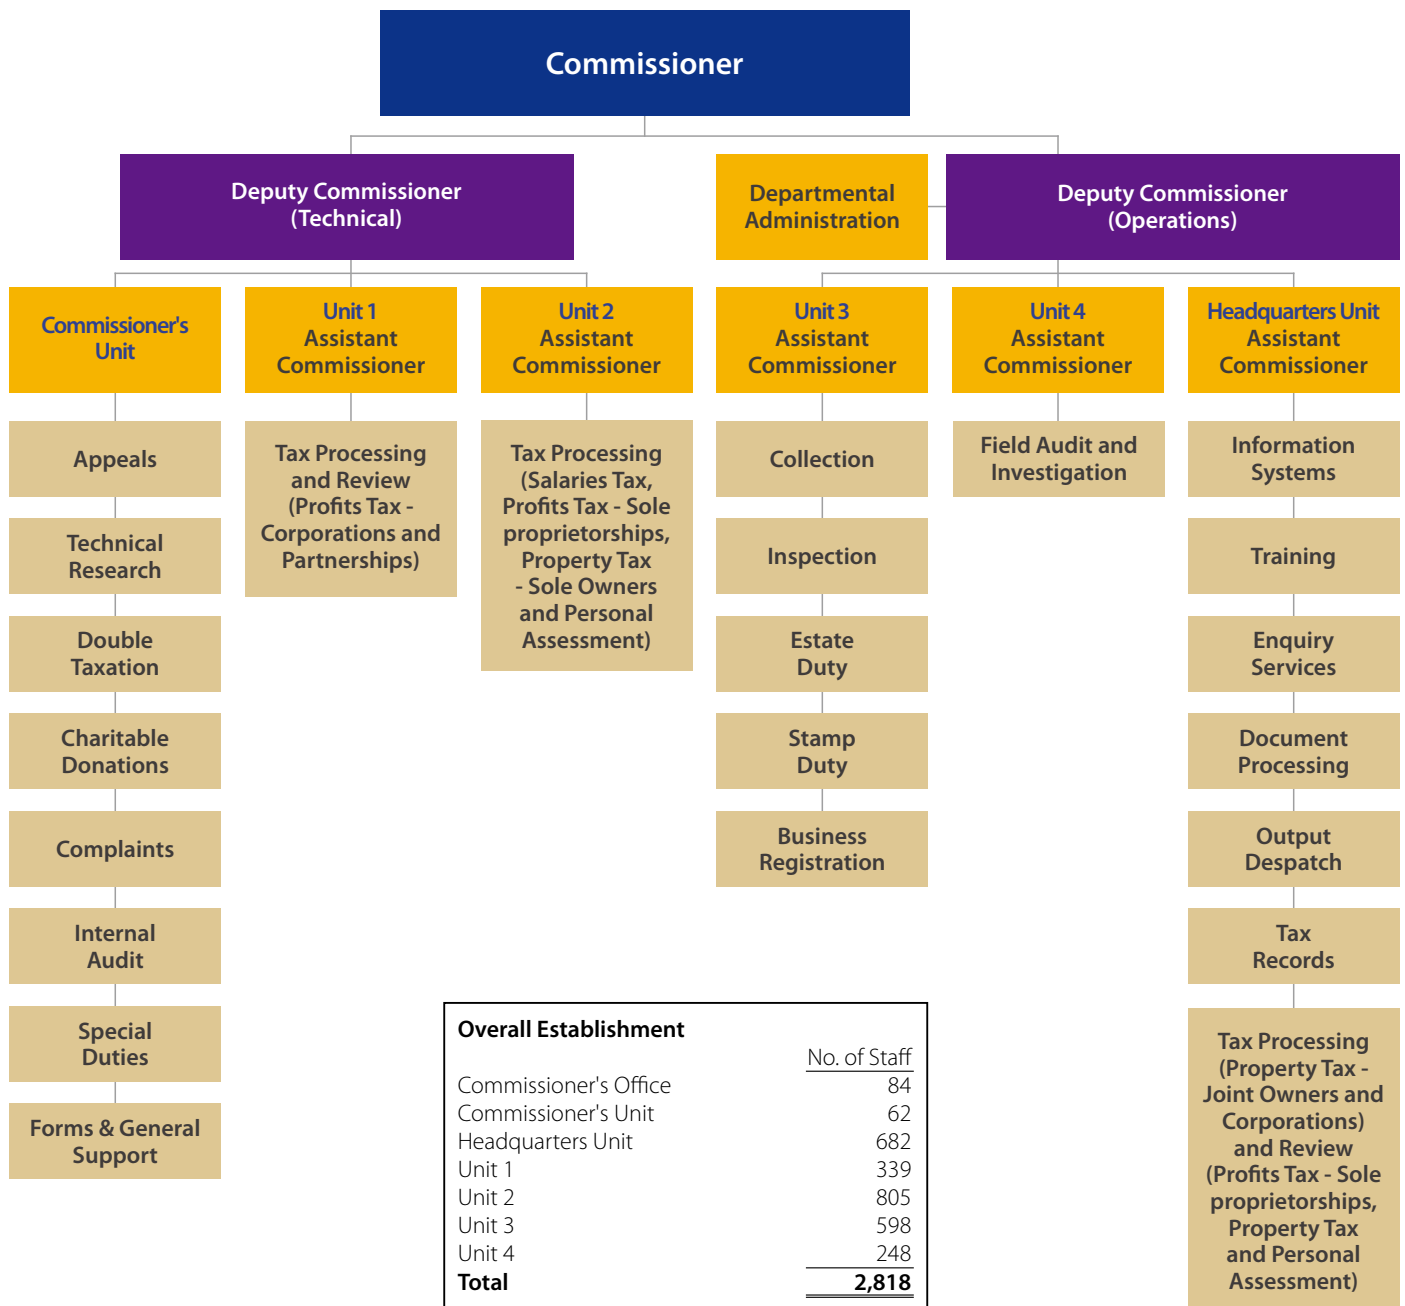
Commissioner

Deputy Commissioner (Technical)

Departmental Administration

Deputy Commissioner (Operations)

Commissioner's Unit

Unit 1 Assistant Commissioner

Unit 2 Assistant Commissioner

Unit 3 Assistant Commissioner

Unit 4 Assistant Commissioner

Headquarters Unit Assistant Commissioner

Appeals

Technical Research

Double Taxation

Charitable Donations

Complaints

Internal Audit

Special Duties

Forms & General Support

Tax Processing and Review (Profits Tax - Corporations and Partnerships)

Tax Processing (Salaries Tax, Profits Tax - Sole proprietorships, Property Tax - Sole Owners and Personal Assessment)

Collection

Inspection

Estate Duty

Stamp Duty

Business Registration

Field Audit and Investigation

Information Systems

Training

Enquiry Services

Document Processing

Output Despatch

Tax Records

Tax Processing (Property Tax - Joint Owners and Corporations) and Review (Profits Tax - Sole proprietorships, Property Tax and Personal Assessment)

Overall Establishment

| | No. of Staff |
|---|---|
| Commissioner's Office | 84 |
| Commissioner's Unit | 62 |
| Headquarters Unit | 682 |
| Unit 1 | 339 |
| Unit 2 | 805 |
| Unit 3 | 598 |
| Unit 4 | 248 |
| **Total** | **2,818** |